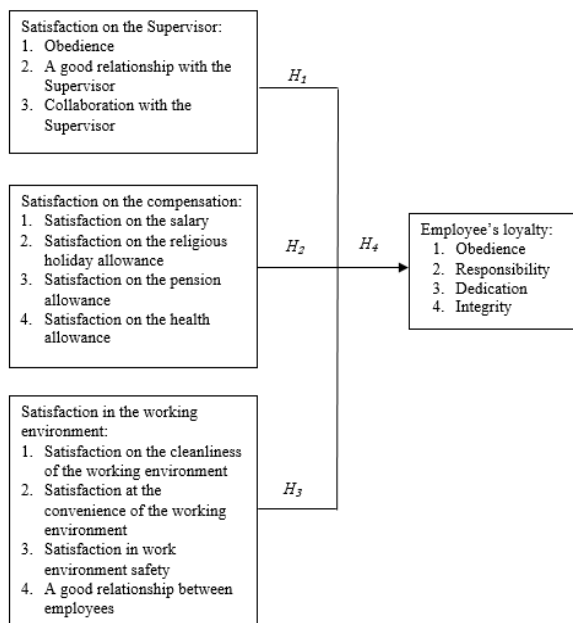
Satisfaction on the Supervisor:
1. Obedience
2. A good relationship with the Supervisor
3. Collaboration with the Supervisor

$H_1$

Satisfaction on the compensation:
1. Satisfaction on the salary
2. Satisfaction on the religious holiday allowance
3. Satisfaction on the pension allowance
4. Satisfaction on the health allowance

$H_2$

$H_4$

Employee's loyalty:
1. Obedience
2. Responsibility
3. Dedication
4. Integrity

Satisfaction in the working environment:
1. Satisfaction on the cleanliness of the working environment
2. Satisfaction at the convenience of the working environment
3. Satisfaction in work environment safety
4. A good relationship between employees

$H_3$